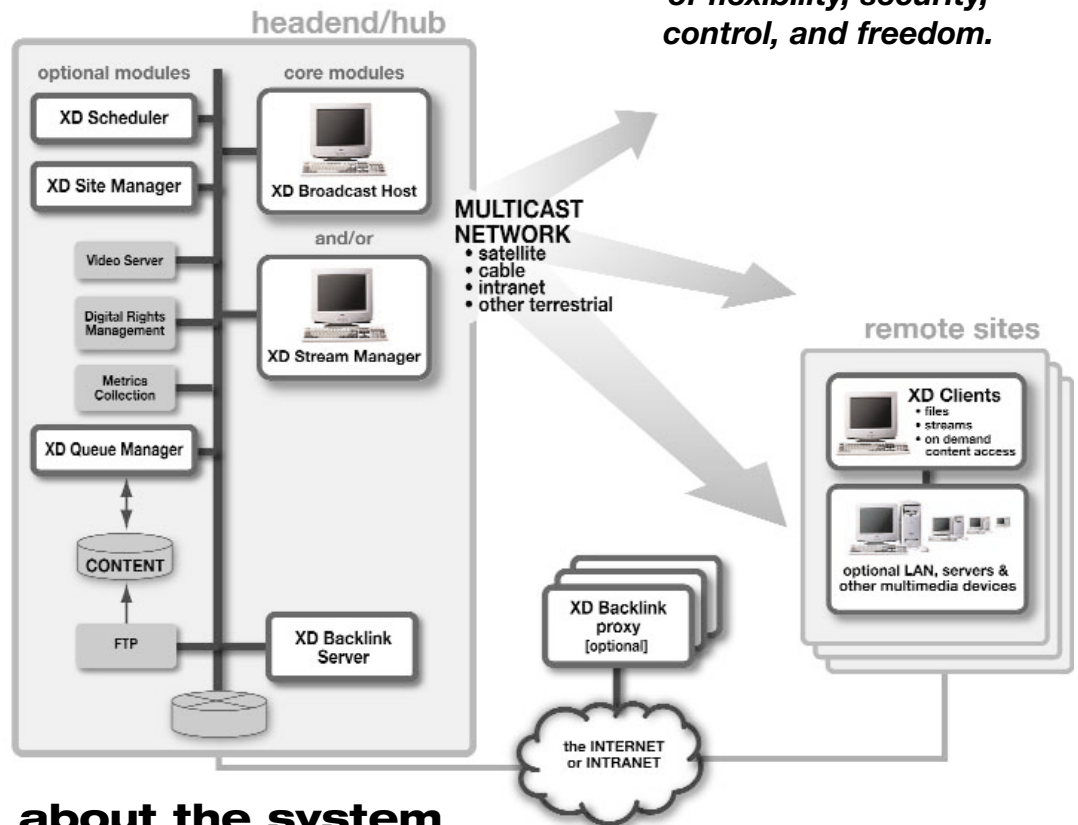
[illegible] control, and freedom.

headend/hub

optional modules

core modules

XD Scheduler

XD Site Manager

XD Broadcast Host

and/or

Video Server

Digital Rights Management

XD Stream Manager

Metrics Collection

XD Queue Manager

CONTENT

FTP

XD Backlink Server

MULTICAST NETWORK
• satellite
• cable
• intranet
• other terrestrial

remote sites

XD Clients
• files
• streams
• on demand content access

optional LAN, servers & other multimedia devices

XD Backlink proxy [optional]

the INTERNET or INTRANET

about the system